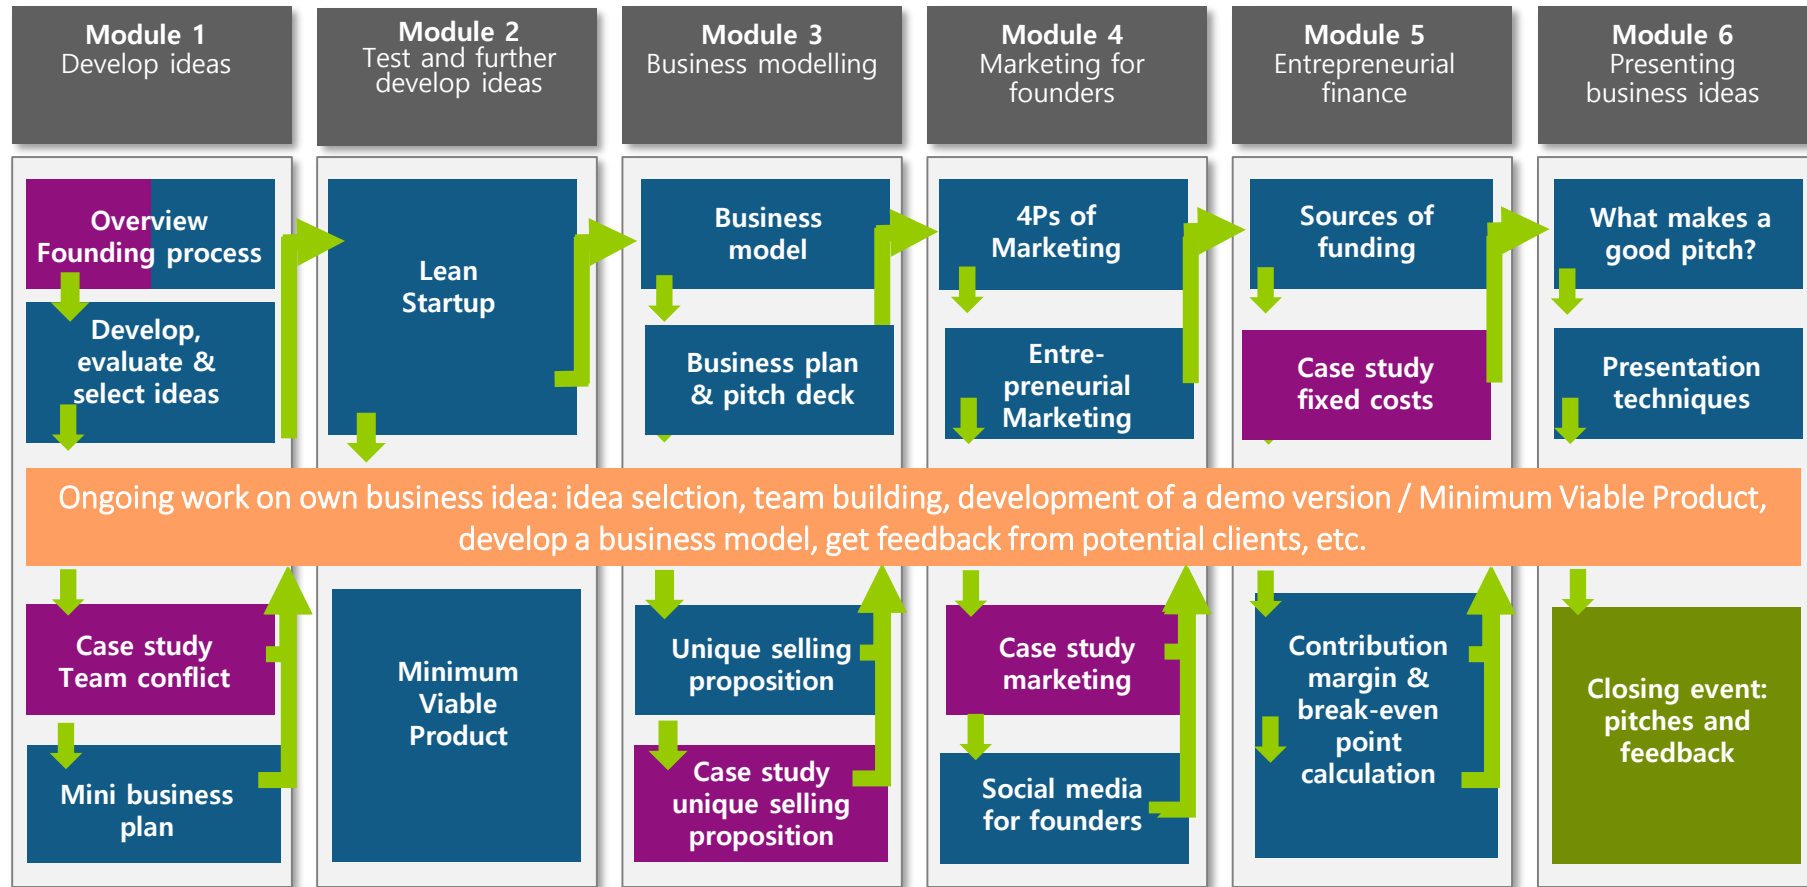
Module 1
Develop ideas

Module 2
Test and further develop ideas

Module 3
Business modelling

Module 4
Marketing for founders

Module 5
Entrepreneurial finance

Module 6
Presenting business ideas

Overview
Founding process

Develop, evaluate & select ideas

Lean Startup

Business model

Business plan & pitch deck

4Ps of Marketing

Entre-preneurial Marketing

Sources of funding

Case study fixed costs

What makes a good pitch?

Presentation techniques

Ongoing work on own business idea: idea selction, team building, development of a demo version / Minimum Viable Product, develop a business model, get feedback from potential clients, etc.

Case study Team conflict

Mini business plan

Minimum Viable Product

Unique selling proposition

Case study unique selling proposition

Case study marketing

Social media for founders

Contribution margin & break-even point calculation

Closing event: pitches and feedback